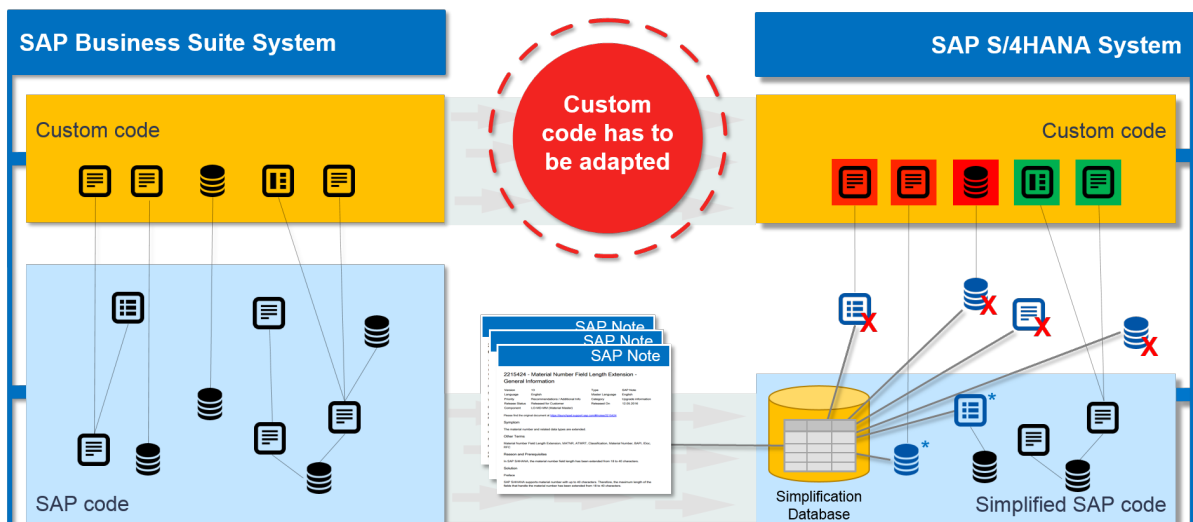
SAP Business Suite System

SAP S/4HANA System

Custom code has to be adapted

Custom code

Custom code

SAP Note

SAP Note

SAP Note

2215424 - Material Number Field Length Extension - General Information

Symptom

Other Terms

Reason and Prerequisites

Solution

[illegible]

SAP code

Simplification Database

Simplified SAP code